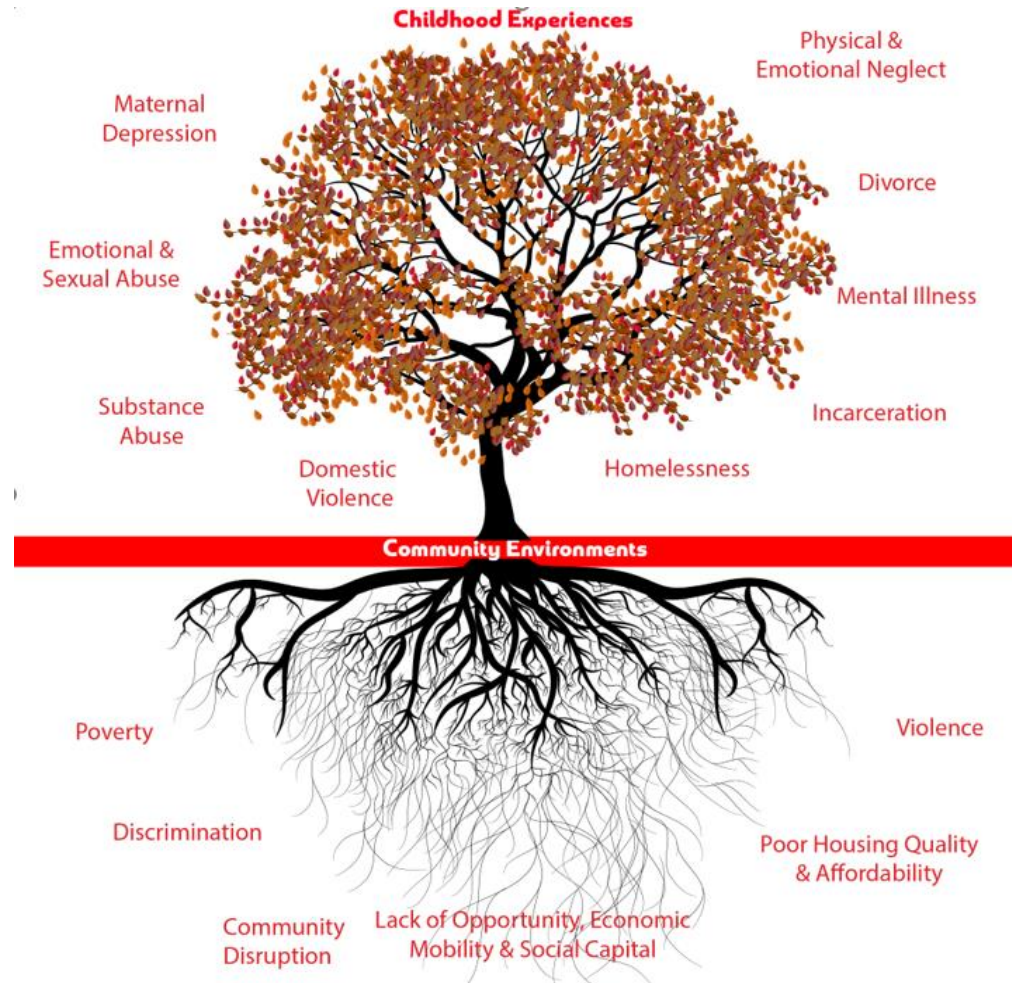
Childhood Experiences

Maternal Depression

Physical & Emotional Neglect

Divorce

Emotional & Sexual Abuse

Mental Illness

Substance Abuse

Incarceration

Domestic Violence

Homelessness

Community Environments

Poverty

Violence

Discrimination

Poor Housing Quality & Affordability

Community Disruption

Lack of Opportunity, Economic Mobility & Social Capital